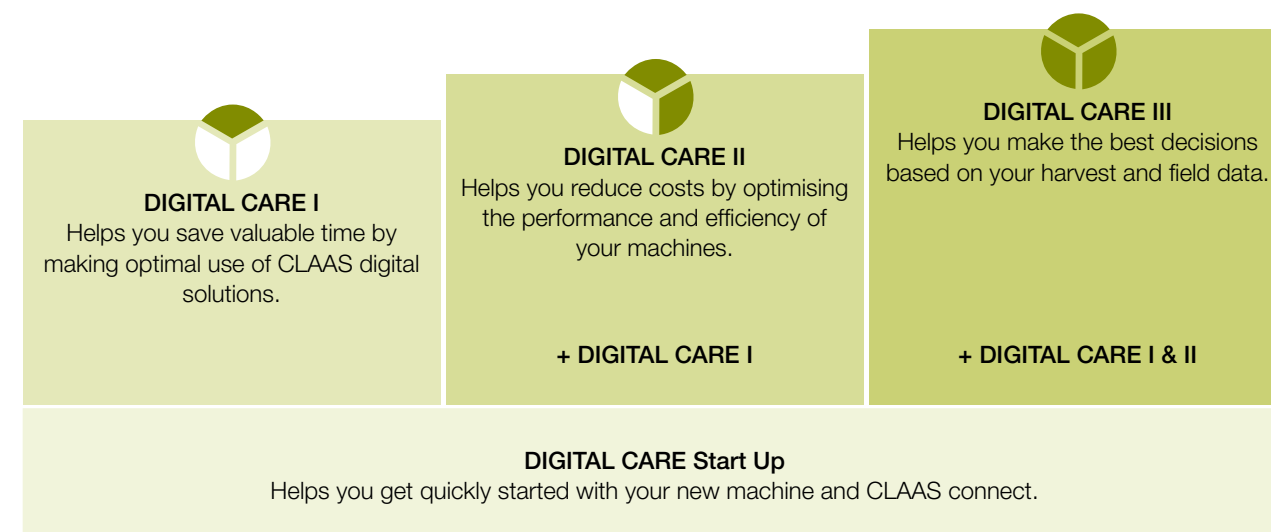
DIGITAL CARE I
Helps you save valuable time by making optimal use of CLAAS digital solutions.

DIGITAL CARE II
Helps you reduce costs by optimising the performance and efficiency of your machines.

+ DIGITAL CARE I

DIGITAL CARE III
Helps you make the best decisions based on your harvest and field data.

+ DIGITAL CARE I & II

DIGITAL CARE Start Up
Helps you get quickly started with your new machine and CLAAS connect.